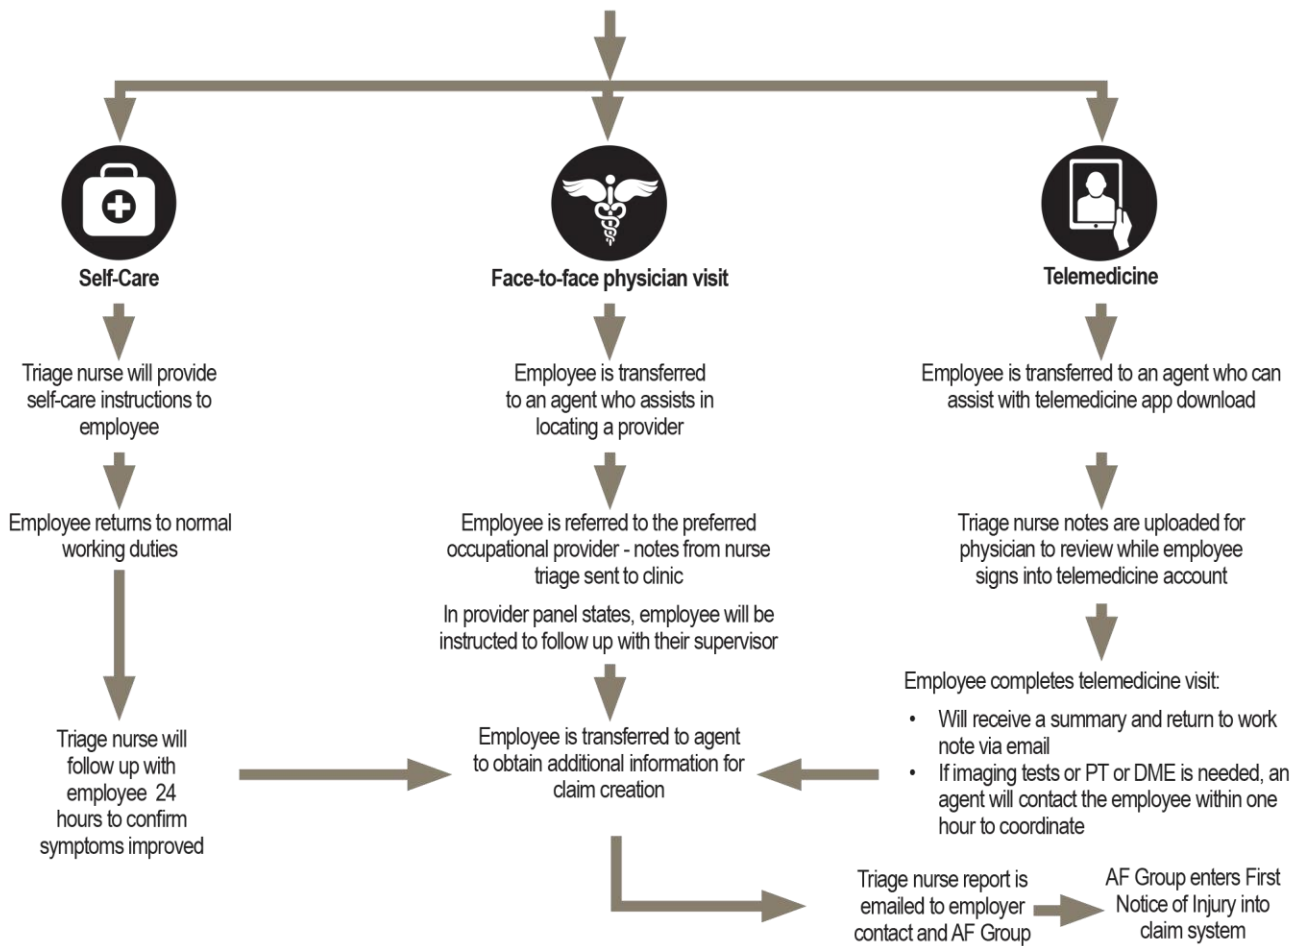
Self-Care

Triage nurse will provide self-care instructions to employee

Employee returns to normal working duties

Triage nurse will follow up with employee 24 hours to confirm symptoms improved

Face-to-face physician visit

Employee is transferred to an agent who assists in locating a provider

Employee is referred to the preferred occupational provider - notes from nurse triage sent to clinic

In provider panel states, employee will be instructed to follow up with their supervisor

Employee is transferred to agent to obtain additional information for claim creation

Telemedicine

Employee is transferred to an agent who can assist with telemedicine app download

Triage nurse notes are uploaded for physician to review while employee signs into telemedicine account

Employee completes telemedicine visit:

- Will receive a summary and return to work note via email
- If imaging tests or PT or DME is needed, an agent will contact the employee within one hour to coordinate

Triage nurse report is emailed to employer contact and AF Group

AF Group enters First Notice of Injury into claim system